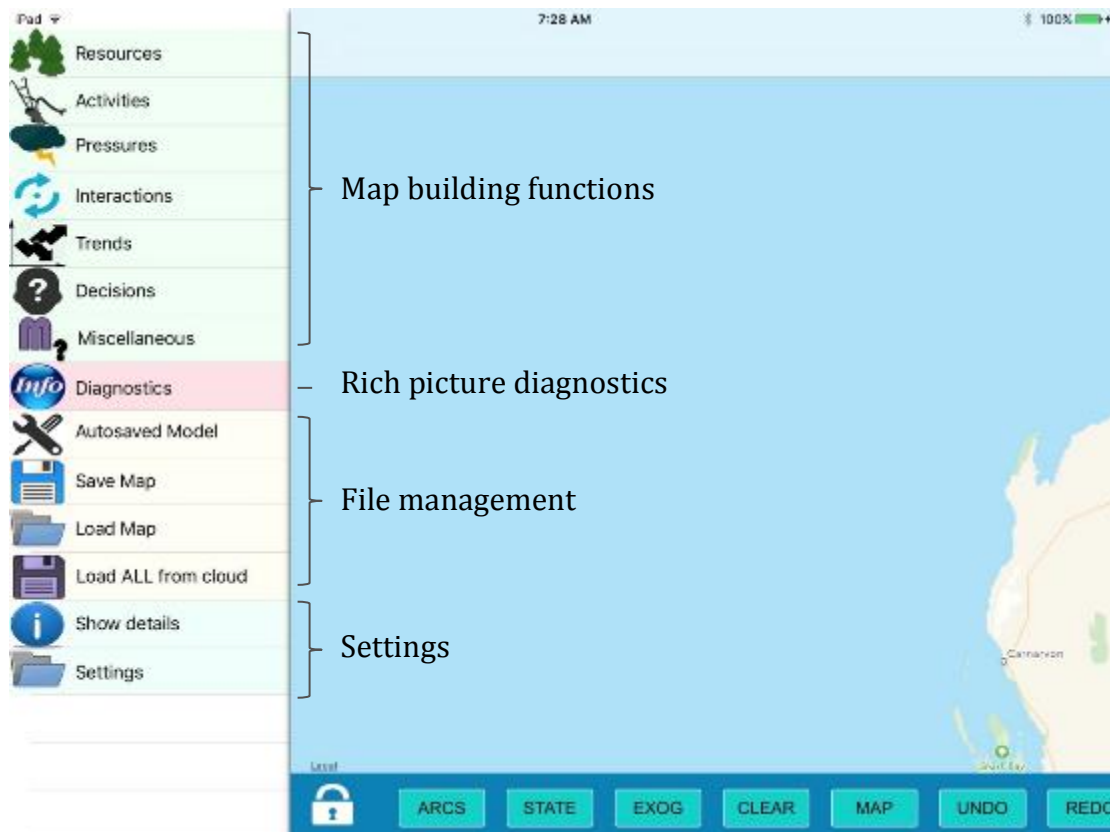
iPad
7:28 AM
100%

Resources
Activities
Pressures
Interactions
Trends
Decisions
Miscellaneous
Info Diagnostics
Autosaved Model
Save Map
Load Map
Load ALL from cloud
Show details
Settings

Map building functions
Rich picture diagnostics
File management
Settings

Carnarvon
Legal
Shark Bay

ARCS
STATE
EXOG
CLEAR
MAP
UNDO
REDO